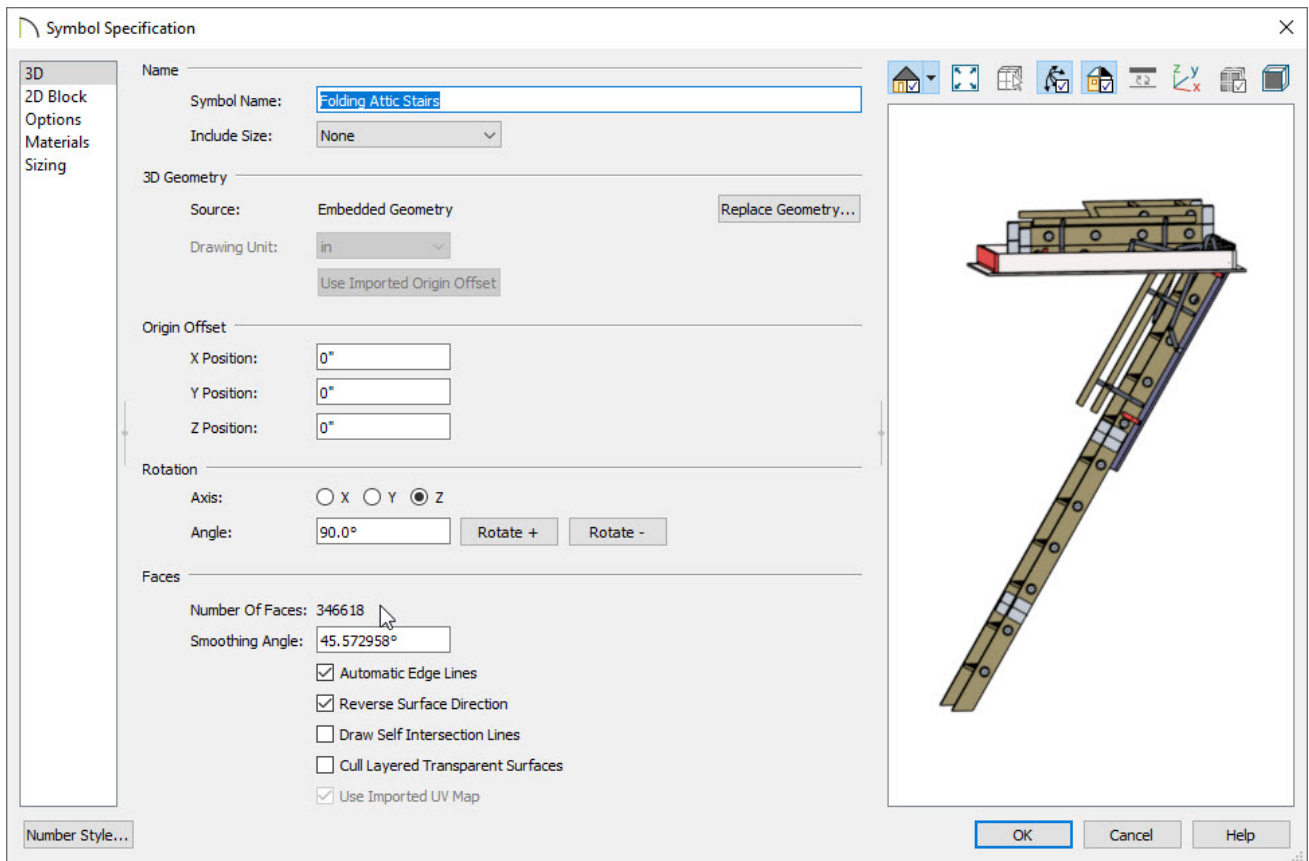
Symbol Specification

3D
2D Block
Options
Materials
Sizing

Name

Symbol Name: Folding Attic Stairs

Include Size: None

3D Geometry

Source: Embedded Geometry

Replace Geometry...

Drawing Unit: in

Use Imported Origin Offset

Origin Offset

X Position: 0"

Y Position: 0"

Z Position: 0"

Rotation

Axis: X Y Z

Angle: 90.0°

Rotate +

Rotate -

Faces

Number Of Faces: 346618

Smoothing Angle: 45.572958°

Automatic Edge Lines

Reverse Surface Direction

Draw Self Intersection Lines

Cull Layered Transparent Surfaces

Use Imported UV Map

Number Style...

OK

Cancel

Help